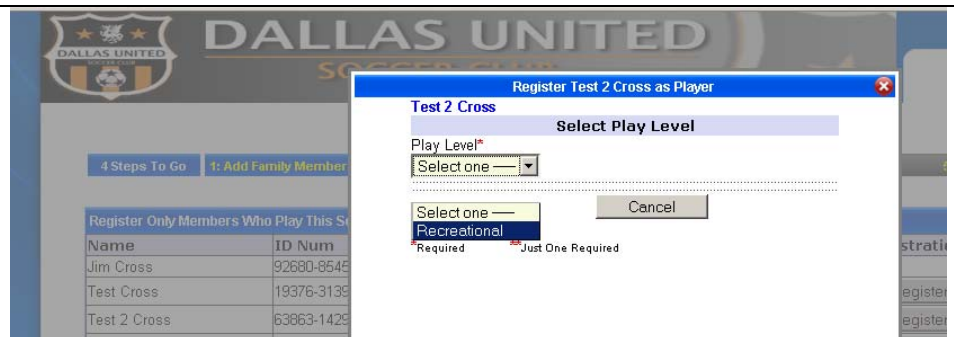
DALLAS UNITED
SOCCER CLUB
DALLAS UNITED
SOCCER CLUB

Register Test 2 Cross as Player

Test 2 Cross

Select Play Level

Play Level*

Select one —

Select one —
Recreational

Cancel

*Required **Just One Required

4 Steps To Go
1: Add Family Member

Register Only Members Who Play This Se

| Name | ID Num |
|---|---|
| Jim Cross | 92680-8545 |
| Test Cross | 19376-3139 |
| Test 2 Cross | 63863-1429 |

stratio
egister
egister